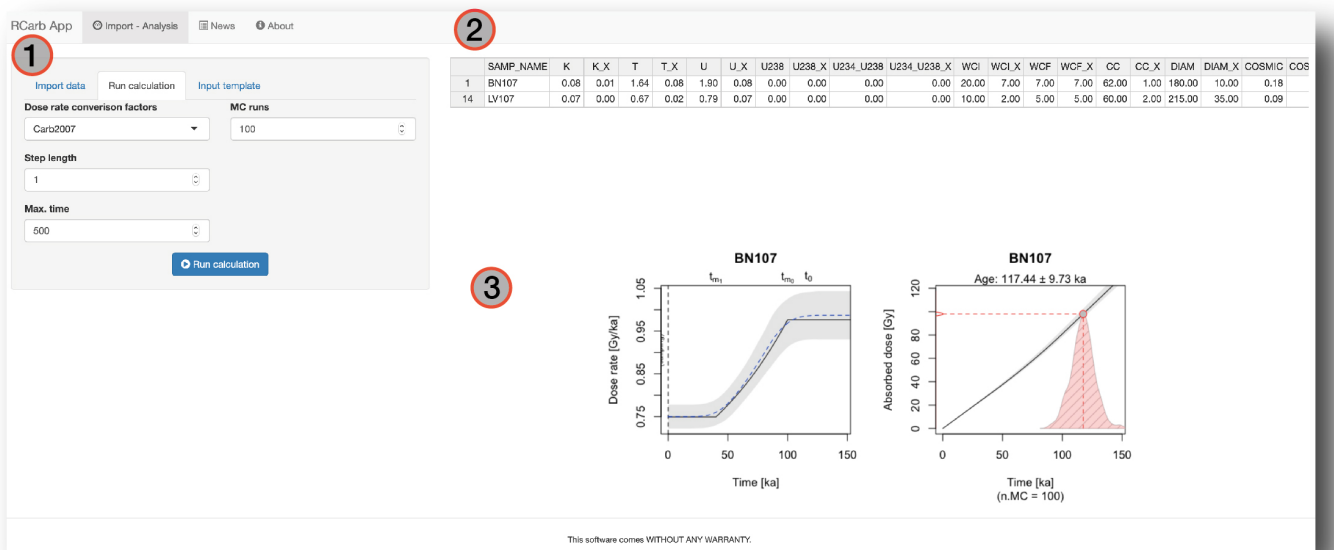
RCarb App   Import - Analysis   News   About

1

Import data   Run calculation   Input template

Dose rate conversion factors
Carb2007

MC runs
100

Step length
1

Max. time
500

Run calculation

2

| | SAMP_NAME | K | K_X | T | T_X | U | U_X | U238 | U238_X | U234_U238 | U234_U238_X | WCI | WCI_X | WCF | WCF_X | CC | CC_X | DIAM | DIAM_X | COSMIC | COS |
|---|---|---|---|---|---|---|---|---|---|---|---|---|---|---|---|---|---|---|---|---|---|
| 1 | BN107 | 0.08 | 0.01 | 1.64 | 0.08 | 1.90 | 0.08 | 0.00 | 0.00 | 0.00 | 0.00 | 20.00 | 7.00 | 7.00 | 7.00 | 62.00 | 1.00 | 180.00 | 10.00 | 0.18 | |
| 14 | LV107 | 0.07 | 0.00 | 0.67 | 0.02 | 0.79 | 0.07 | 0.00 | 0.00 | 0.00 | 0.00 | 10.00 | 2.00 | 5.00 | 5.00 | 60.00 | 2.00 | 215.00 | 35.00 | 0.09 | |

3

BN107
$t_{m_1}$   $t_{m_0}$   $t_0$
Dose rate [Gy/ka]
1.05  0.95  0.85  0.75
0  50  100  150
Time [ka]

BN107
Age: 117.44 ± 9.73 ka
Absorbed dose [Gy]
120  100  80  60  40  20  0
0  50  100  150
Time [ka]
(n.MC = 100)

This software comes WITHOUT ANY WARRANTY.